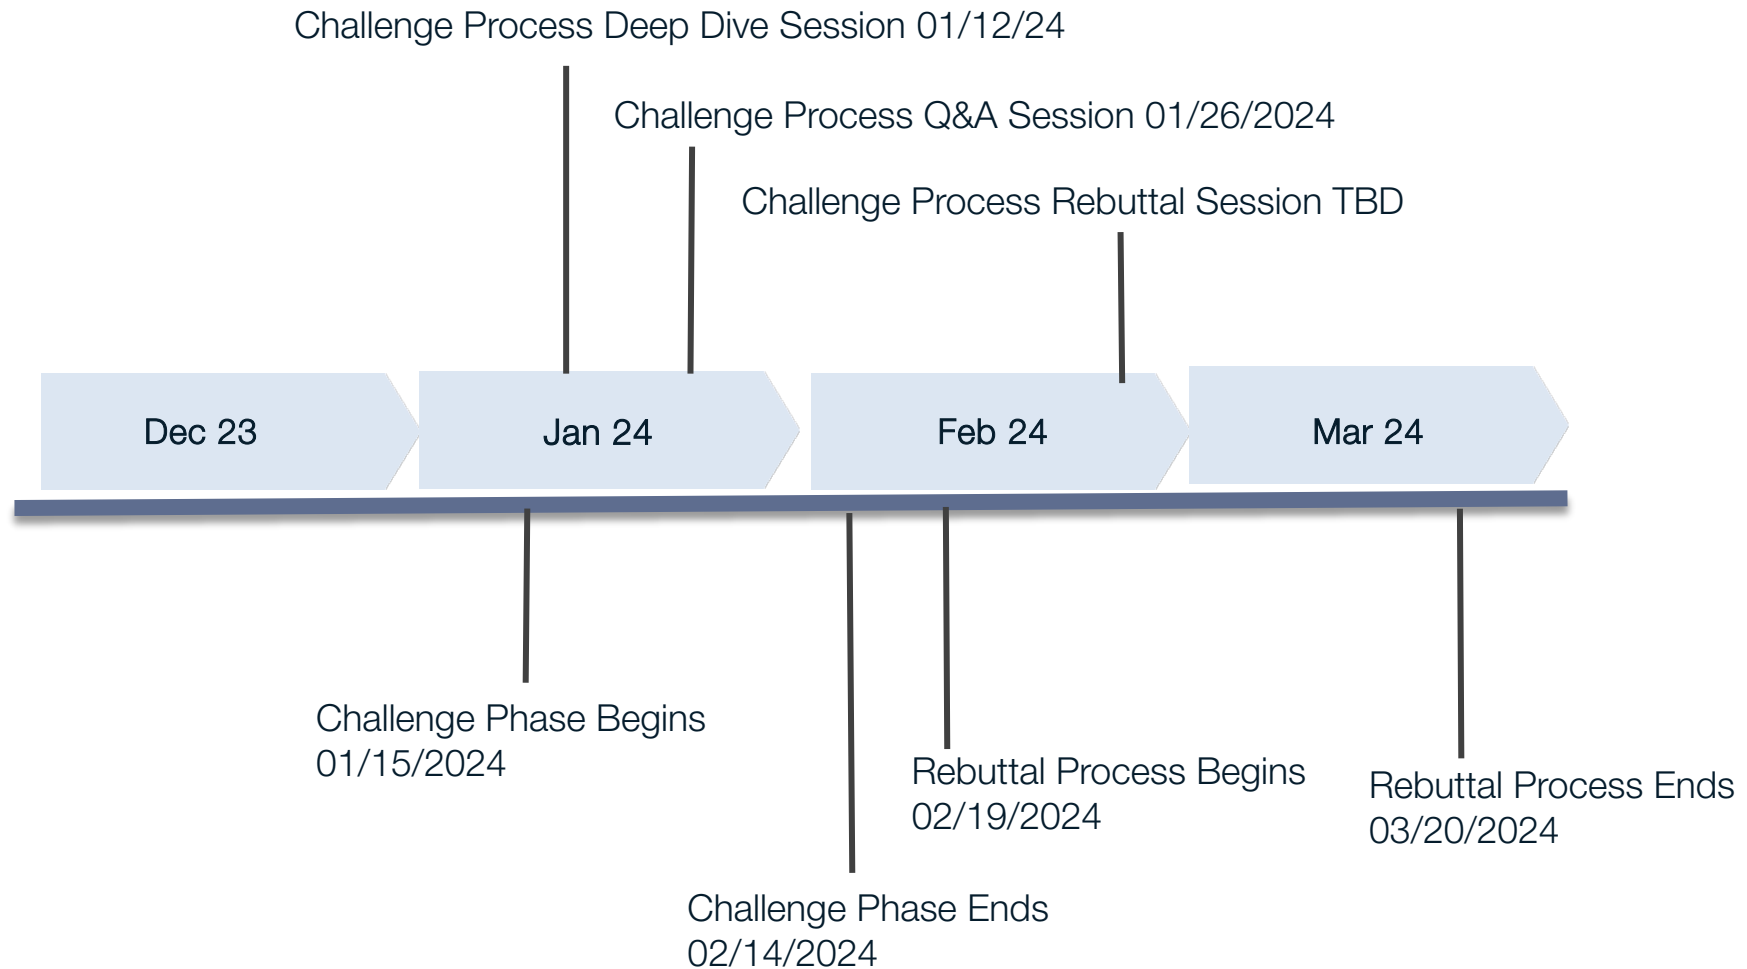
Challenge Process Deep Dive Session 01/12/24

Challenge Process Q&A Session 01/26/2024

Challenge Process Rebuttal Session TBD

Dec 23

Jan 24

Feb 24

Mar 24

Challenge Phase Begins 01/15/2024

Challenge Phase Ends 02/14/2024

Rebuttal Process Begins 02/19/2024

Rebuttal Process Ends 03/20/2024